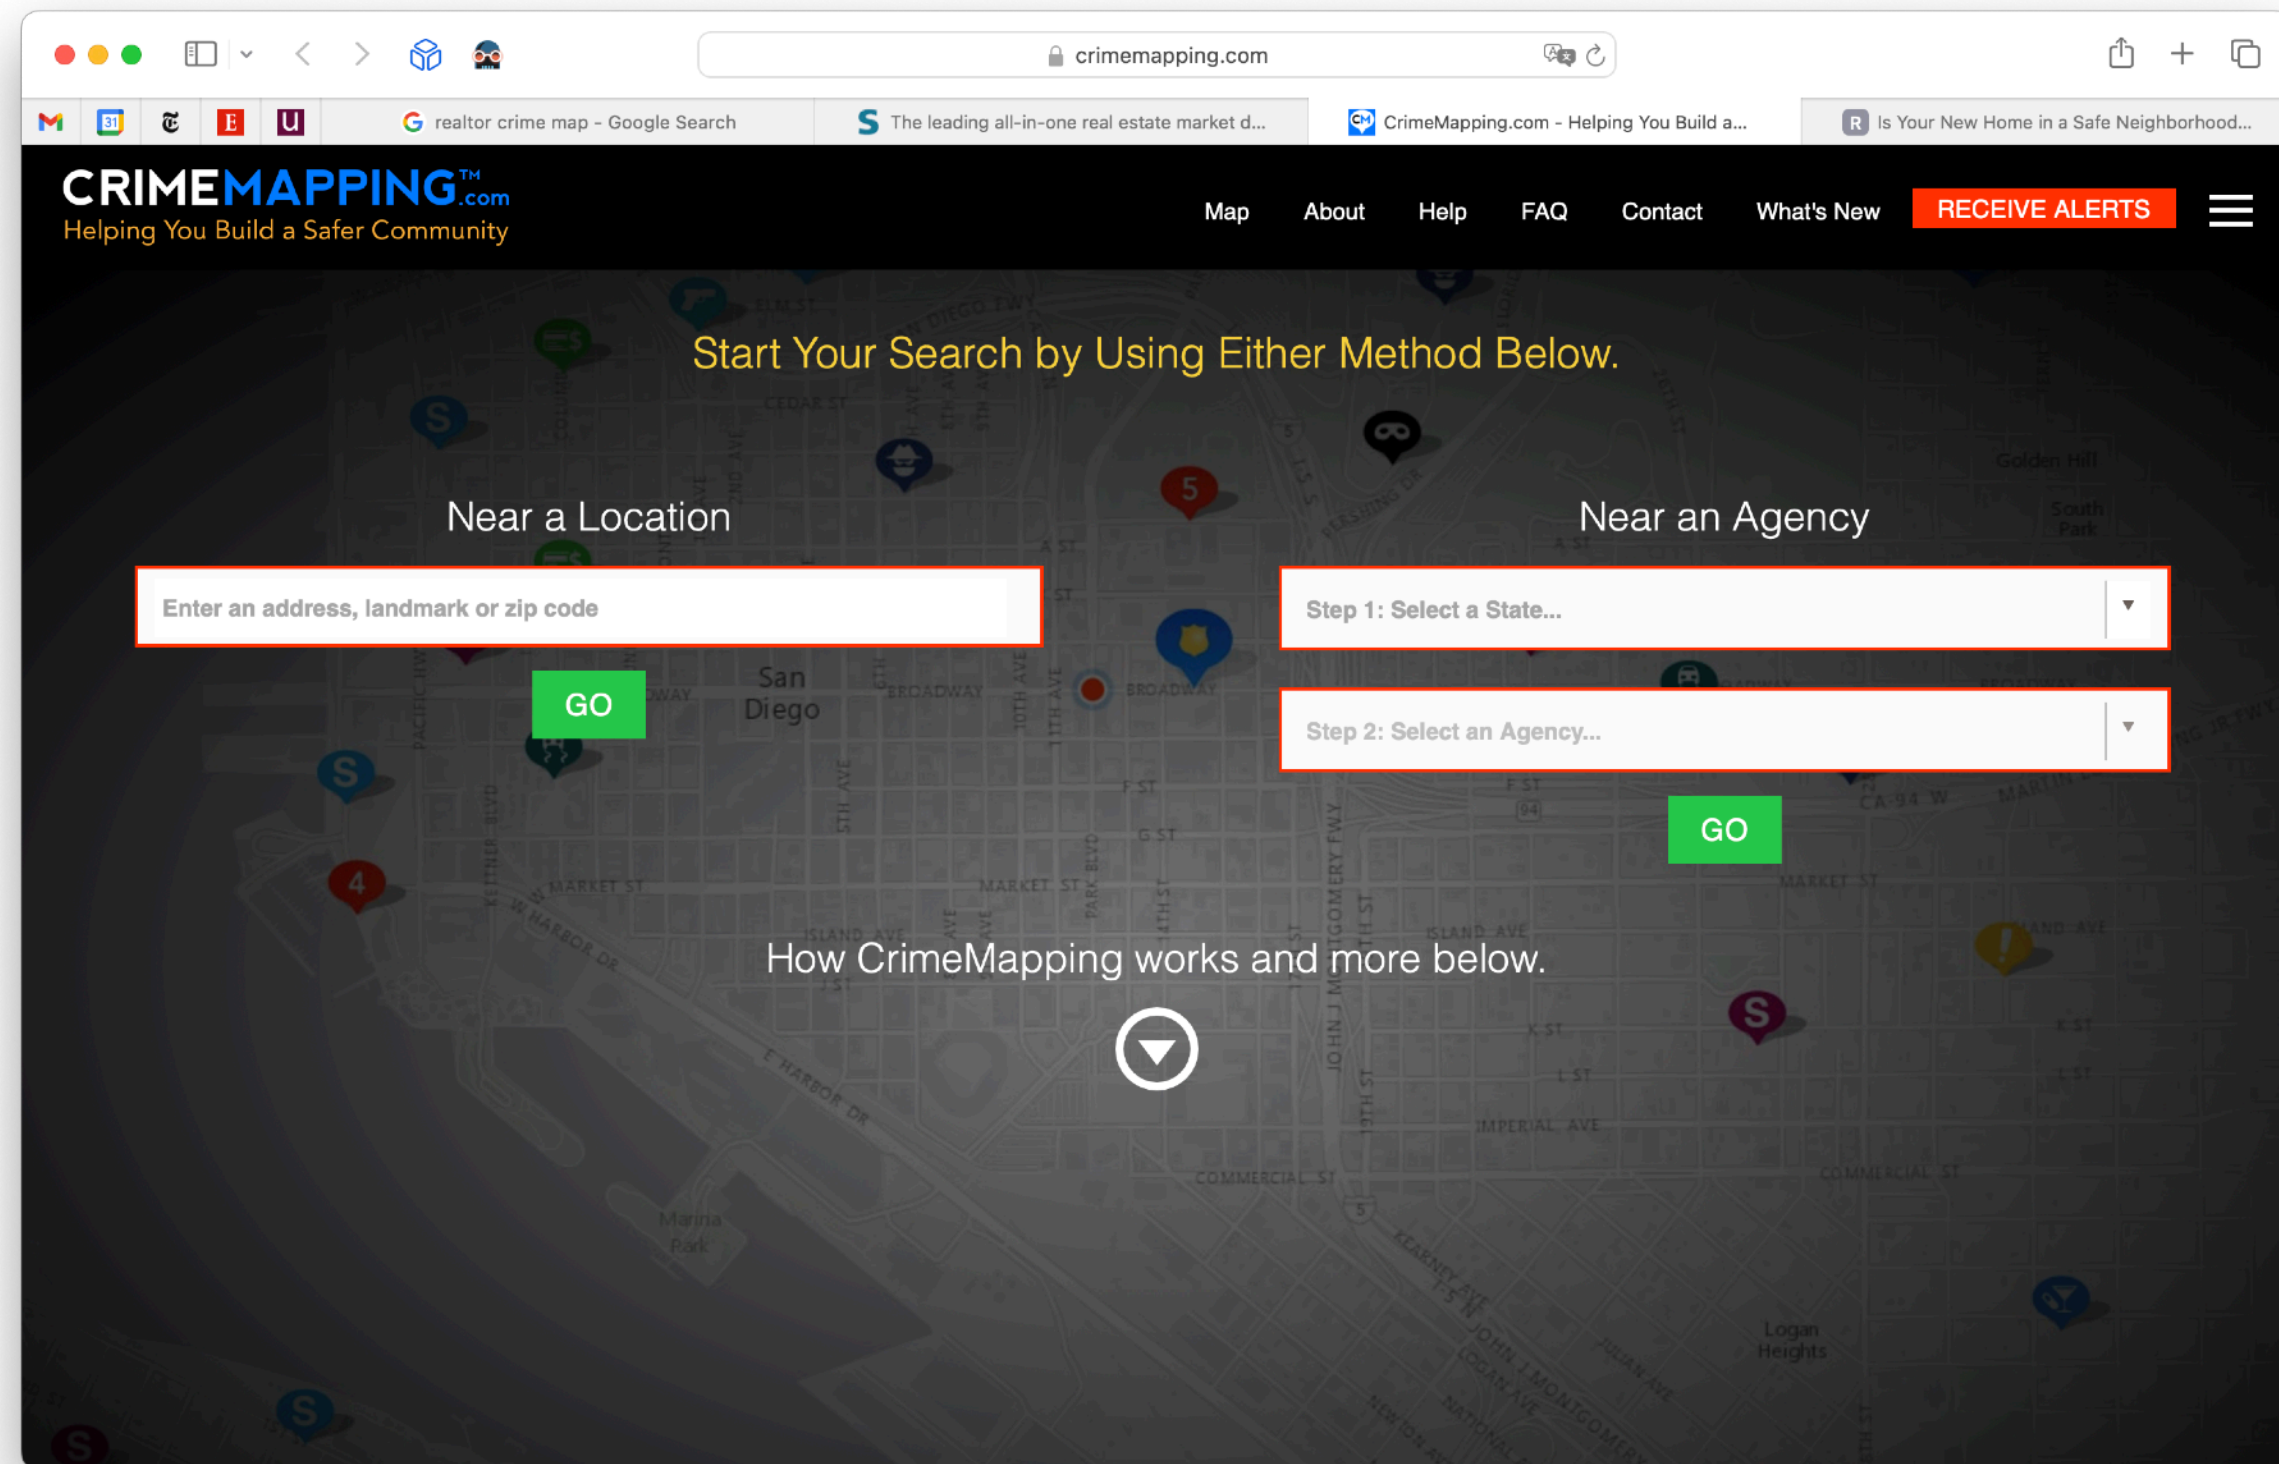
crimemapping.com

realtor crime map - Google Search

The leading all-in-one real estate market d...

CrimeMapping.com - Helping You Build a...

Is Your New Home in a Safe Neighborhood...

CRIMEMAPPING™.com
Helping You Build a Safer Community

Map About Help FAQ Contact What's New RECEIVE ALERTS

Start Your Search by Using Either Method Below.

Near a Location

Enter an address, landmark or zip code

GO

Near an Agency

Step 1: Select a State...

Step 2: Select an Agency...

GO

How CrimeMapping works and more below.